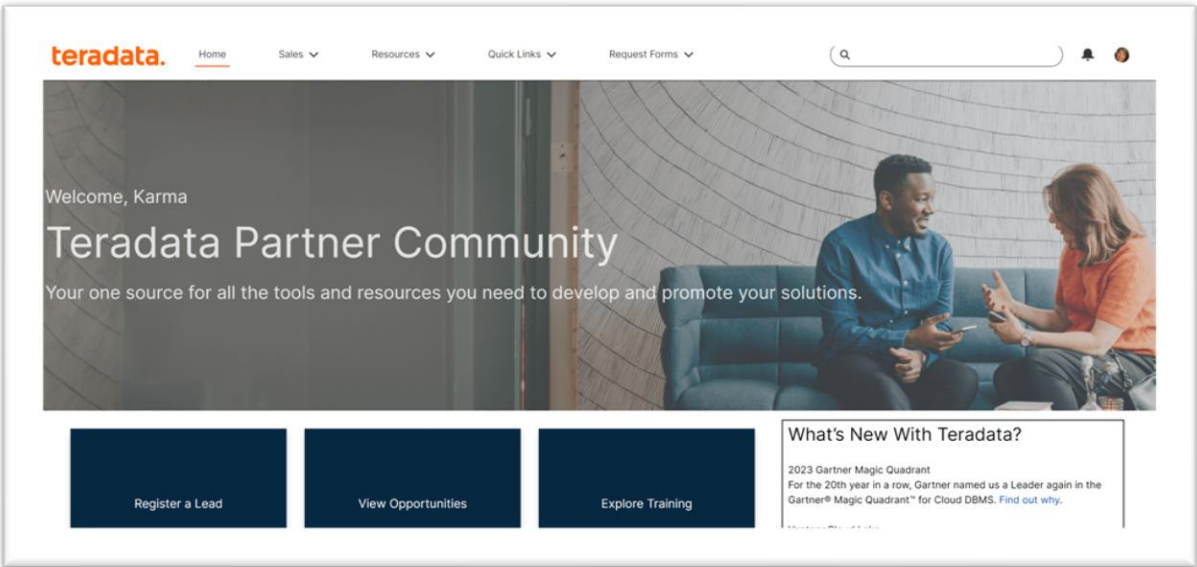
teradata.

Home Sales Resources Quick Links Request Forms

Welcome, Karma

Teradata Partner Community

Your one source for all the tools and resources you need to develop and promote your solutions.

Register a Lead

View Opportunities

Explore Training

What's New With Teradata?

2023 Gartner Magic Quadrant
For the 20th year in a row, Gartner named us a Leader again in the Gartner® Magic Quadrant™ for Cloud DBMS. Find out why.

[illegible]